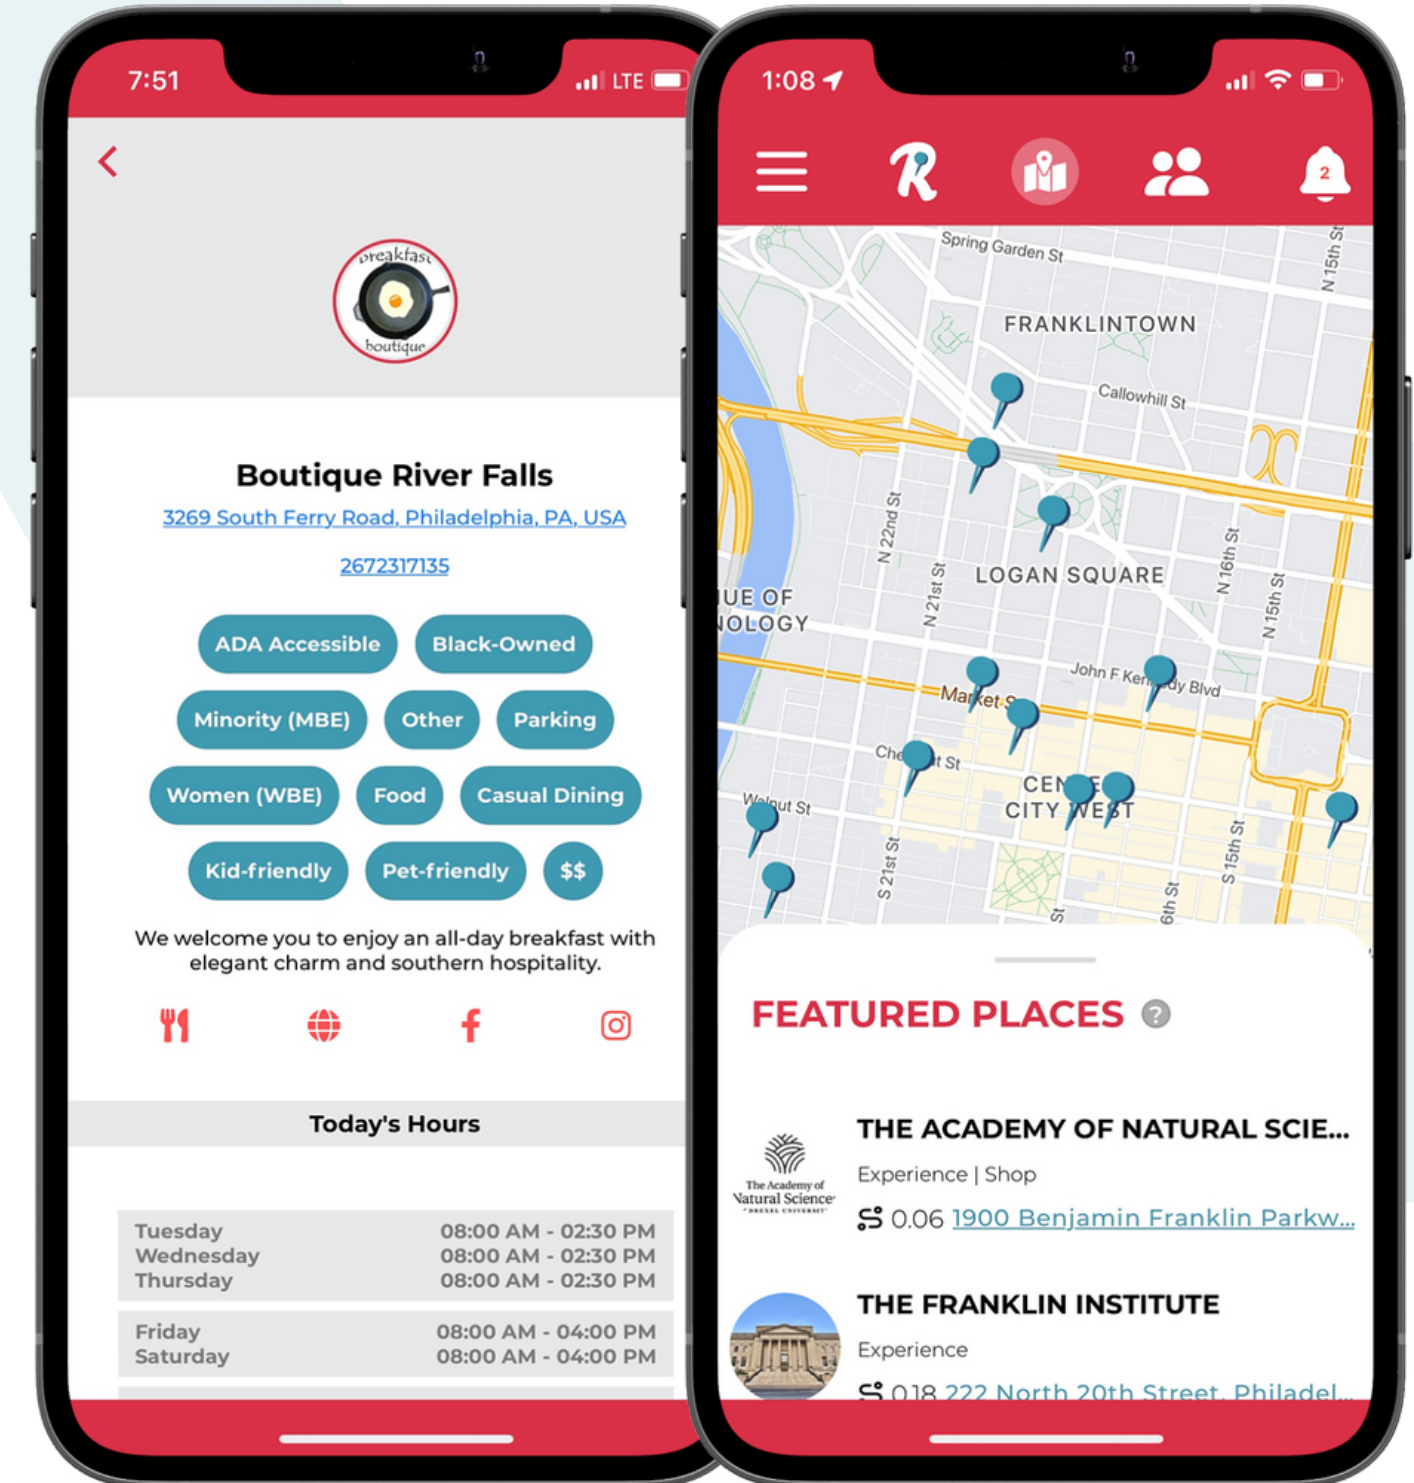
7:51 LTE

<

breakfast boutique

Boutique River Falls

3269 South Ferry Road, Philadelphia, PA, USA

2672317135

ADA Accessible
Black-Owned
Minority (MBE)
Other
Parking
Women (WBE)
Food
Casual Dining
Kid-friendly
Pet-friendly
$$

We welcome you to enjoy an all-day breakfast with elegant charm and southern hospitality.

Today's Hours

| Tuesday | 08:00 AM - 02:30 PM |
|---|---|
| Wednesday | 08:00 AM - 02:30 PM |
| Thursday | 08:00 AM - 02:30 PM |
| Friday | 08:00 AM - 04:00 PM |
| Saturday | 08:00 AM - 04:00 PM |

1:08

R

2

Spring Garden St
N 15th St
FRANKLINTOWN
Callowhill St
N 22nd St
N 21st St
LOGAN SQUARE
N 16th St
N 15th St
UE OF NOLOGY
John F Ken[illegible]dy Blvd
Market S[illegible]
Che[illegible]t St
CEN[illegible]E CITY WE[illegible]T
Walnut St
S 21st St
S 15th St
6th St
St

FEATURED PLACES ?

The Academy of Natural Sciences

THE ACADEMY OF NATURAL SCIE...
Experience | Shop
0.06 1900 Benjamin Franklin Parkw...

THE FRANKLIN INSTITUTE
Experience
0.18 222 North 20th Street, Philadel...